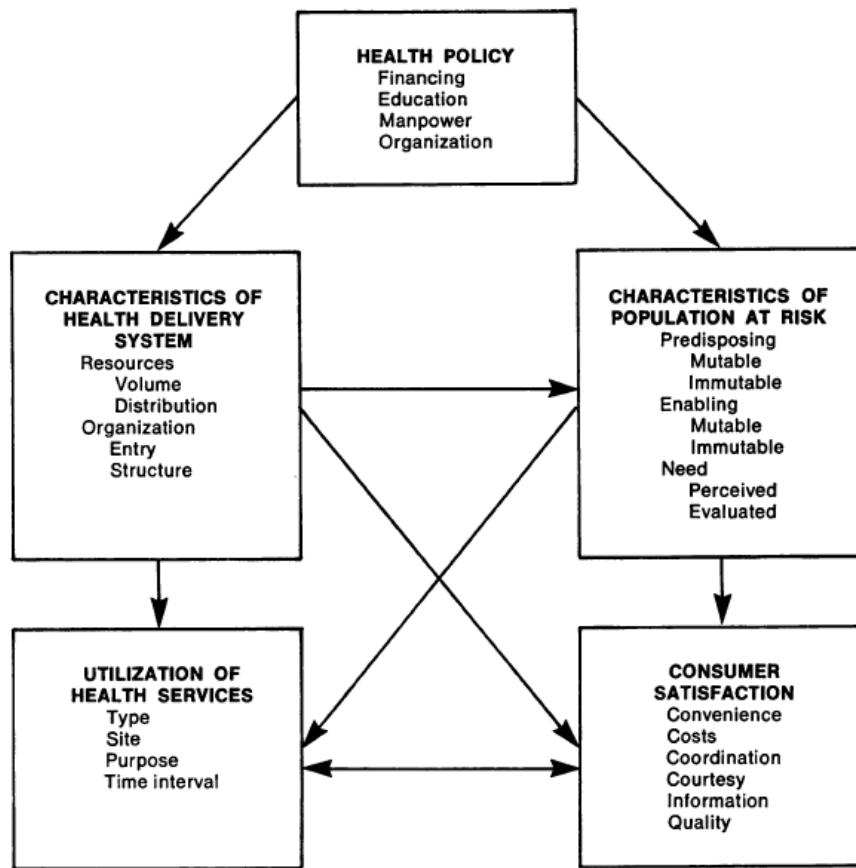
HEALTH POLICY
Financing
Education
Manpower
Organization

CHARACTERISTICS OF HEALTH DELIVERY SYSTEM
Resources
Volume
Distribution
Organization
Entry
Structure

CHARACTERISTICS OF POPULATION AT RISK
Predisposing
Mutable
Immutable
Enabling
Mutable
Immutable
Need
Perceived
Evaluated

UTILIZATION OF HEALTH SERVICES
Type
Site
Purpose
Time interval

CONSUMER SATISFACTION
Convenience
Costs
Coordination
Courtesy
Information
Quality